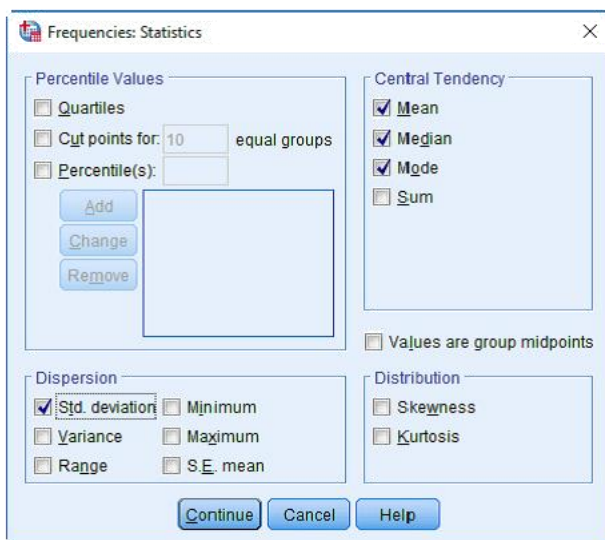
Frequencies: Statistics

Percentile Values

Quartiles

Cut points for: 10 equal groups

Percentile(s):

Add

Change

Remove

Central Tendency

Mean

Median

Mode

Sum

Values are group midpoints

Dispersion

Std. deviation

Minimum

Variance

Maximum

Range

S.E. mean

Distribution

Skewness

Kurtosis

Continue

Cancel

Help